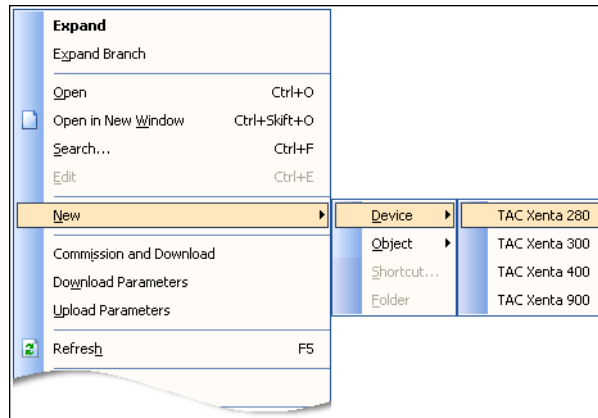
Expand
Expand Branch
Open Ctrl+O
Open in New Window Ctrl+Skift+O
Search... Ctrl+F
Edit Ctrl+E
New
Commission and Download
Download Parameters
Upload Parameters
Refresh F5

Device
Object
Shortcut...
Folder

TAC Xenta 280
TAC Xenta 300
TAC Xenta 400
TAC Xenta 900